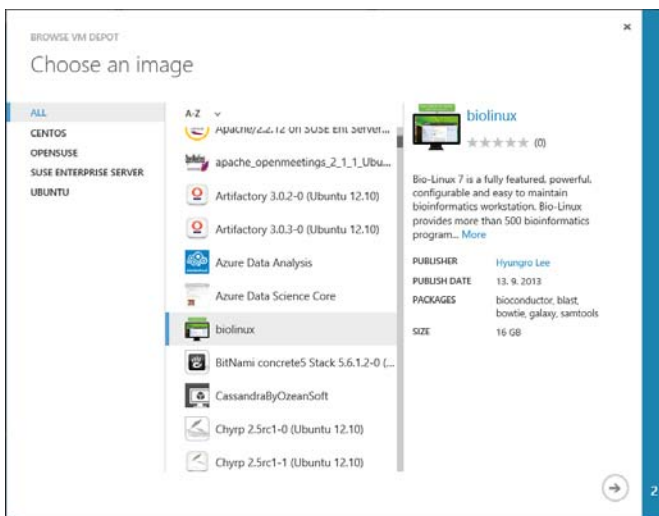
BROWSE VM DEPOT

Choose an image

ALL
CENTOS
OPENSUSE
SUSE ENTERPRISE SERVER
UBUNTU

A-Z

Apache/2.2.12 on SUSE Ent Server...
apache_openmeetings_2_1_1_Ubu...
Artifactory 3.0.2-0 (Ubuntu 12.10)
Artifactory 3.0.3-0 (Ubuntu 12.10)
Azure Data Analysis
Azure Data Science Core
biolinux
BitNami concrete5 Stack 5.6.1.2-0 (...
CassandraByOzeanSoft
Chyrp 2.5rc1-0 (Ubuntu 12.10)
Chyrp 2.5rc1-1 (Ubuntu 12.10)

biolinux

(0)

Bio-Linux 7 is a fully featured, powerful, configurable and easy to maintain bioinformatics workstation. Bio-Linux provides more than 500 bioinformatics program... More

| PUBLISHER | Hyungro Lee |
|---|---|
| PUBLISH DATE | 13. 9. 2013 |
| PACKAGES | bioconductor, blast, bowtie, galaxy, samtools |
| SIZE | 16 GB |

2